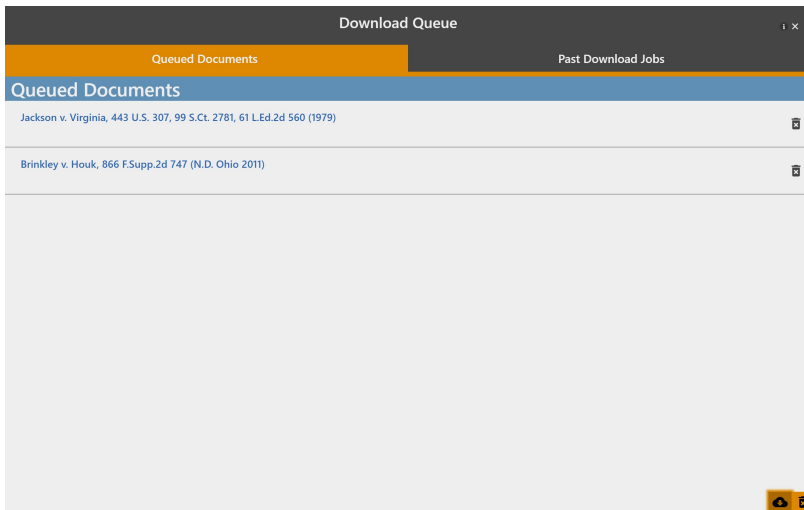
Download Queue

i ×

Queued Documents

Past Download Jobs

Queued Documents

Jackson v. Virginia, 443 U.S. 307, 99 S.Ct. 2781, 61 L.Ed.2d 560 (1979)

Brinkley v. Houk, 866 F.Supp.2d 747 (N.D. Ohio 2011)